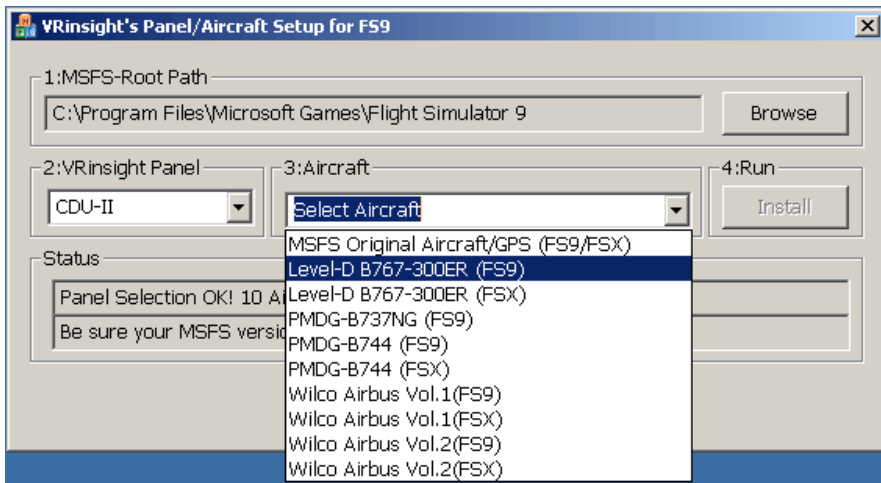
VRinsight's Panel/Aircraft Setup for FS9

1:MSFS-Root Path

C:\Program Files\Microsoft Games\Flight Simulator 9

Browse

2:VRinsight Panel

CDU-II

3:Aircraft

Select Aircraft

4:Run

Install

Status

Panel Selection OK! 10 A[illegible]

Be sure your MSFS versi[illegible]

MSFS Original Aircraft/GPS (FS9/FSX)
Level-D B767-300ER (FS9)
Level-D B767-300ER (FSX)
PMDG-B737NG (FS9)
PMDG-B744 (FS9)
PMDG-B744 (FSX)
Wilco Airbus Vol.1(FS9)
Wilco Airbus Vol.1(FSX)
Wilco Airbus Vol.2(FS9)
Wilco Airbus Vol.2(FSX)